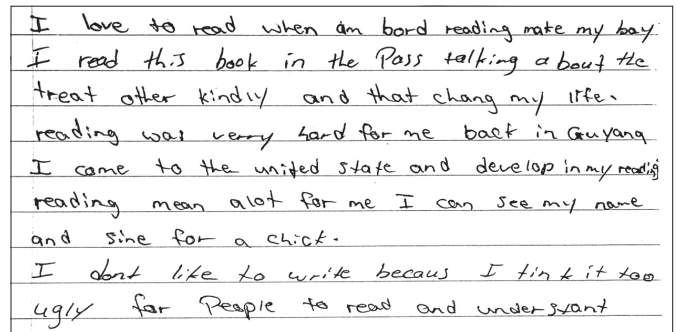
I love to read when am bord reading make my day. I read this book in the Pass talking about the treat other kindly and that chang my life. reading was verry hard for me back in Guyana I came to the united state and develop in my reading reading mean alot for me I can see my name and sine for a chick.
I dont like to write becaus I tink it too ugly for People to read and understant